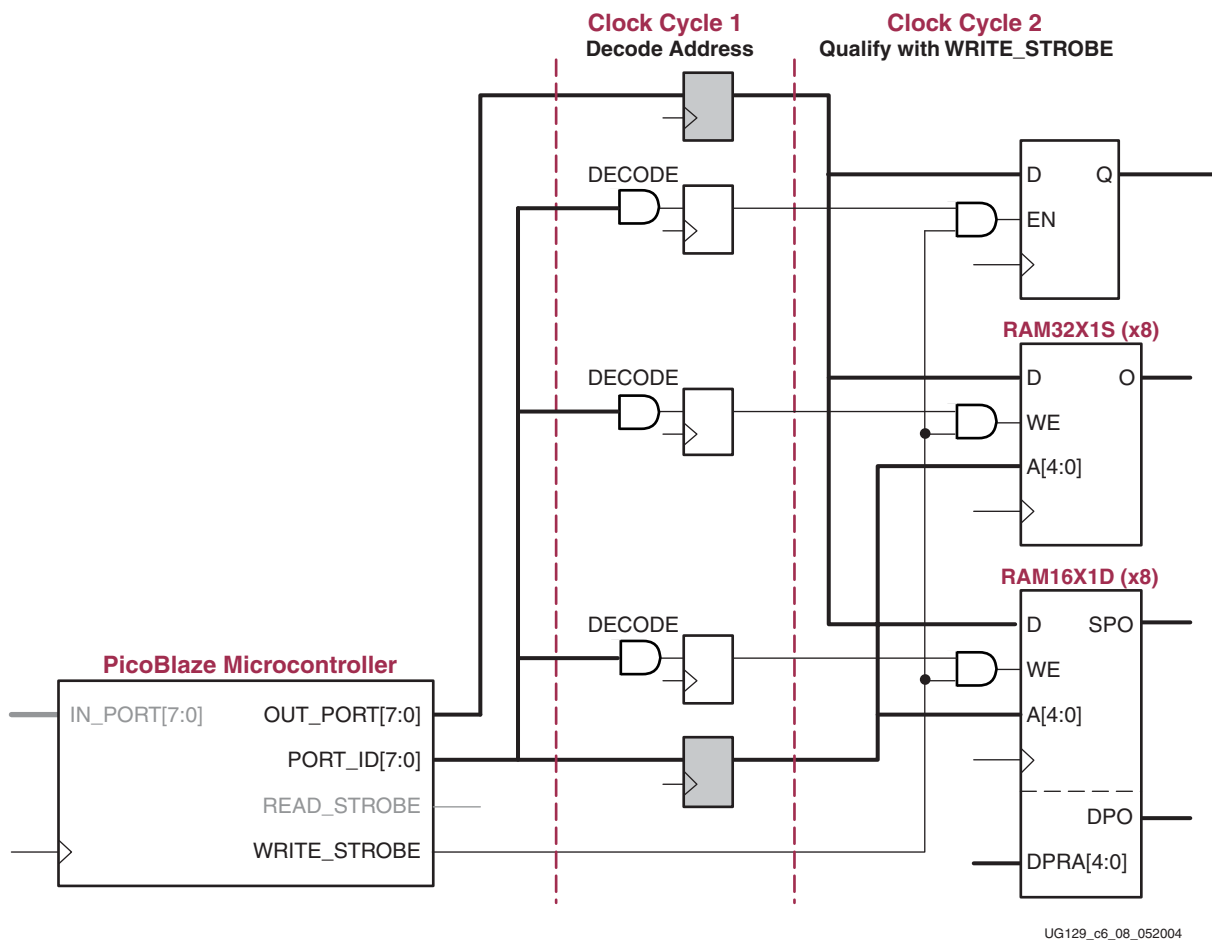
Clock Cycle 1
Decode Address

Clock Cycle 2
Qualify with WRITE_STROBE

DECODE

D Q
EN

RAM32X1S (x8)

DECODE

D O
WE
A[4:0]

RAM16X1D (x8)

DECODE

D SPO
WE
A[4:0]

DPO
DPRA[4:0]

PicoBlaze Microcontroller

IN_PORT[7:0]
OUT_PORT[7:0]
PORT_ID[7:0]
READ_STROBE
WRITE_STROBE

UG129_c6_08_052004